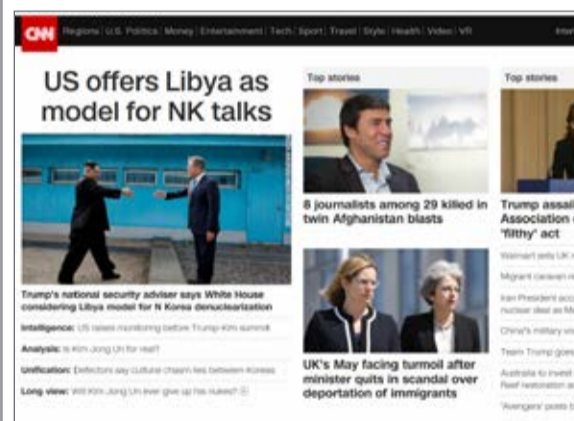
CNN Regions | U.S. Politics | Money | Entertainment | Tech | Sport | Travel | Style | Health | Video | VR Inter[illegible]

US offers Libya as model for NK talks

Trump's national security adviser says White House considering Libya model for N Korea denuclearization

Intelligence: US raises monitoring before Trump-Kim summit

Analysis: Is Kim Jong Un for real?

Unification: Defectors say culture chasm lies between Koreas

Long view: Will Kim Jong Un ever give up his nukes?

Top stories

8 journalists among 29 killed in twin Afghanistan blasts

UK's May facing turmoil after minister quits in scandal over deportation of immigrants

Top stories

Trump assai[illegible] Association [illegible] 'filthy' act

Walmart sells UK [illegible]

Migrant caravan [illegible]

Iran President acc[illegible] nuclear deal as M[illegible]

China's military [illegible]

Team Trump goes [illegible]

Australia to invest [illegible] Reef restoration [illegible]

'Avengers' posts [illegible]